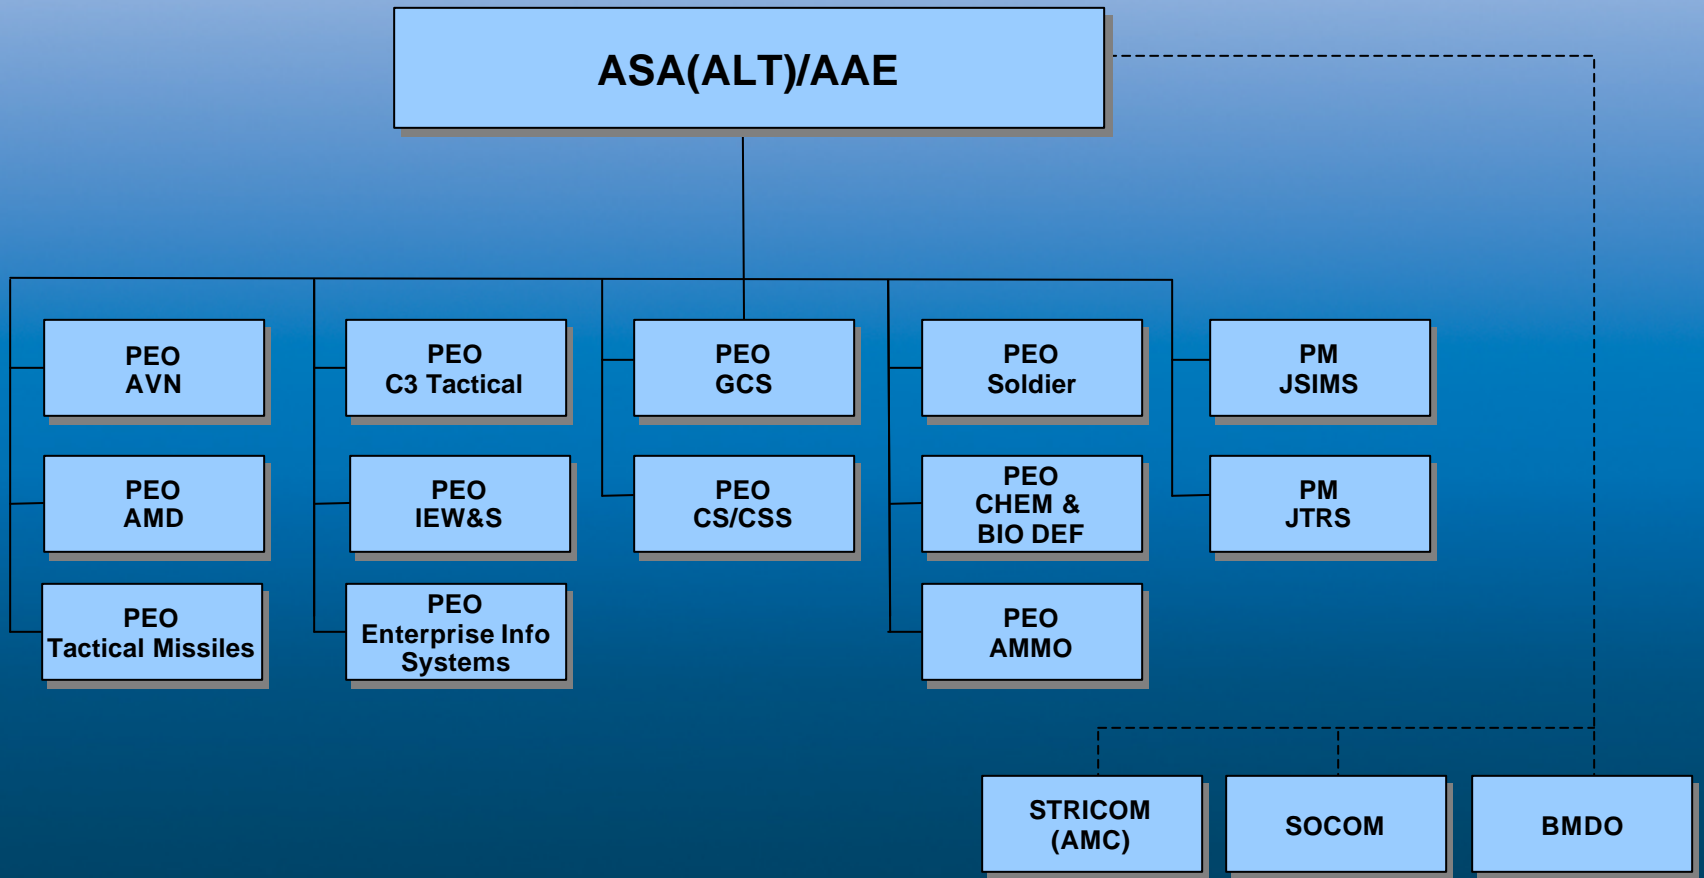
ASA(ALT)/AAE

PEO
AVN

PEO
AMD

PEO
Tactical Missiles

PEO
C3 Tactical

PEO
IEW&S

PEO
Enterprise Info Systems

PEO
GCS

PEO
CS/CSS

PEO
Soldier

PEO
CHEM &
BIO DEF

PEO
AMMO

PM
JSIMS

PM
JTRS

STRICOM
(AMC)

SOCOM

BMDO